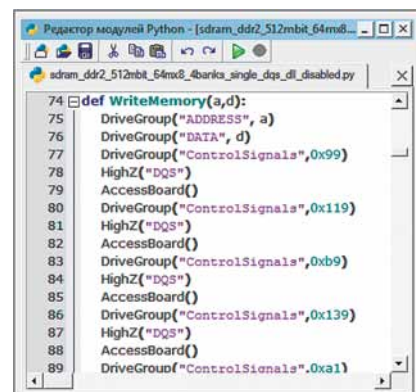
Редактор модулей Python - [sdram_ddr2_512mbit_64mx8...

sdram_ddr2_512mbit_64mx8_4banks_single_dqs_dll_disabled.py

74 def WriteMemory(a,d):
75 DriveGroup("ADDRESS", a)
76 DriveGroup("DATA", d)
77 DriveGroup("ControlSignals",0x99)
78 HighZ("DQS")
79 AccessBoard()
80 DriveGroup("ControlSignals",0x119)
81 HighZ("DQS")
82 AccessBoard()
83 DriveGroup("ControlSignals",0xb9)
84 HighZ("DQS")
85 AccessBoard()
86 DriveGroup("ControlSignals",0x139)
87 HighZ("DQS")
88 AccessBoard()
89 DriveGroup("ControlSignals",0xa1)